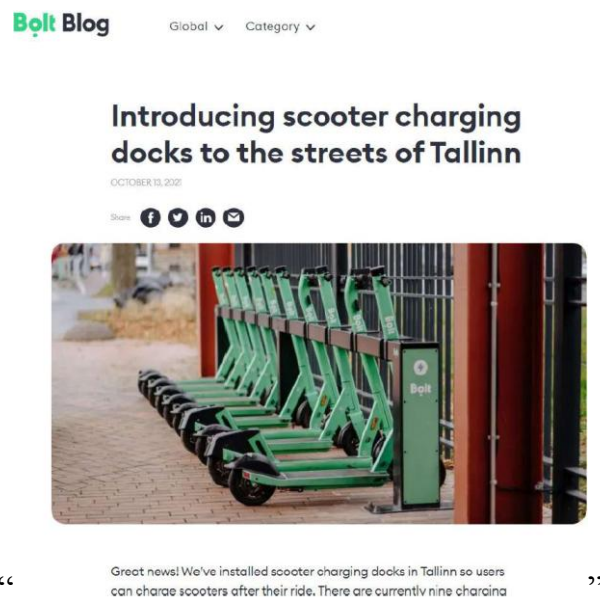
Bolt Blog Global Category

Introducing scooter charging docks to the streets of Tallinn

OCTOBER 13, 2021

Share

Bolt

“ Great news! We've installed scooter charging docks in Tallinn so users can charge scooters after their ride. There are currently nine charging ”